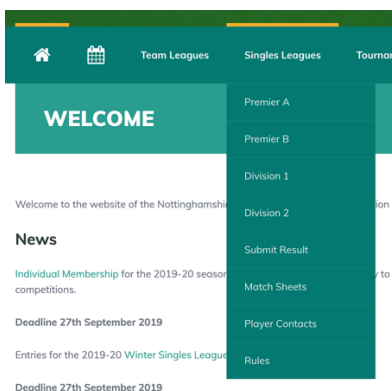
Team Leagues
Singles Leagues
Tournam

WELCOME

Premier A
Premier B
Division 1
Division 2
Submit Result
Match Sheets
Player Contacts
Rules

Welcome to the website of the Nottinghamshi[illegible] ion

News

Individual Membership for the 2019-20 season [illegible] y to competitions.

Deadline 27th September 2019

Entries for the 2019-20 Winter Singles League

Deadline 27th September 2019